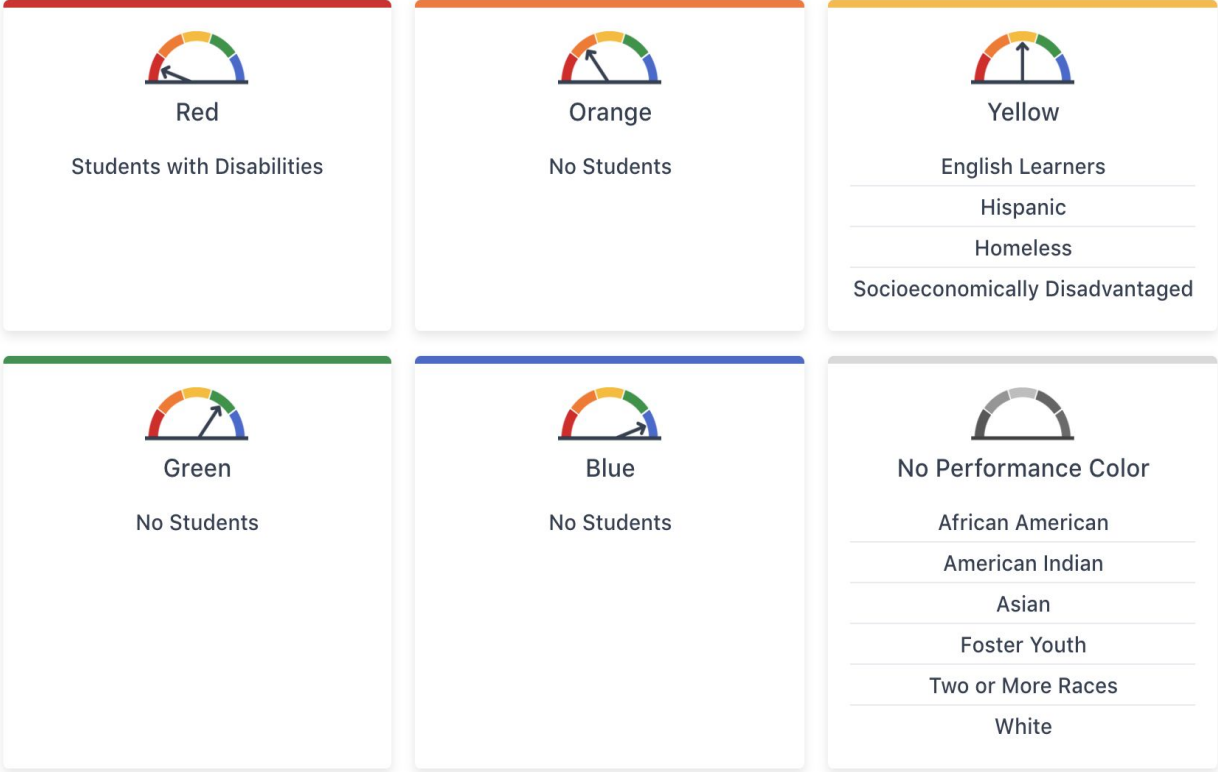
Red

Students with Disabilities

Orange

No Students

Yellow

English Learners

Hispanic

Homeless

Socioeconomically Disadvantaged

Green

No Students

Blue

No Students

No Performance Color

African American

American Indian

Asian

Foster Youth

Two or More Races

White